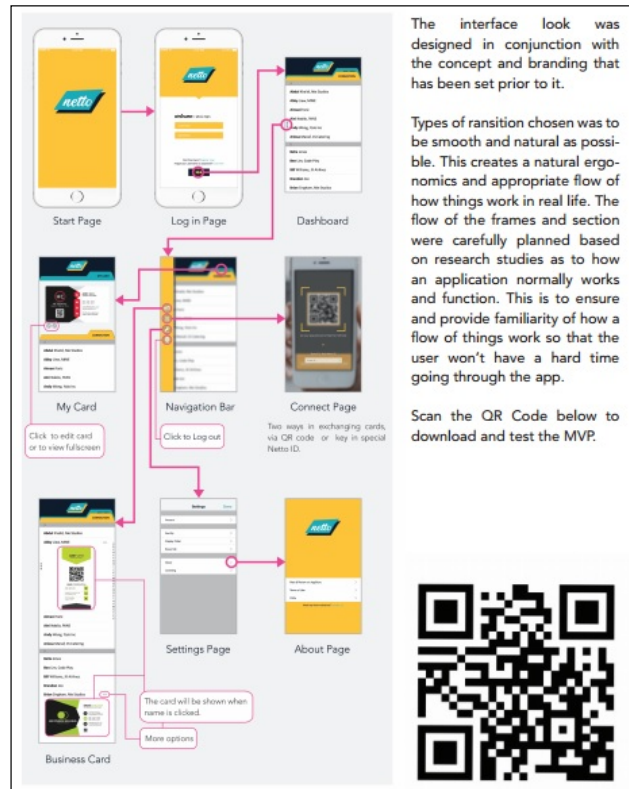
netto

netto

Start Page

Log in Page

Dashboard

My Card

Navigation Bar

Connect Page

Two ways in exchanging cards, via QR code or key in special Netto ID.

Click to edit card or to view fullscreen

Click to Log out

Settings

Settings Page

netto

About Page

The card will be shown when name is clicked.

More options

Business Card

The interface look was designed in conjunction with the concept and branding that has been set prior to it.

Types of ransition chosen was to be smooth and natural as possible. This creates a natural ergonomics and appropriate flow of how things work in real life. The flow of the frames and section were carefully planned based on research studies as to how an application normally works and function. This is to ensure and provide familiarity of how a flow of things work so that the user won't have a hard time going through the app.

Scan the QR Code below to download and test the MVP.